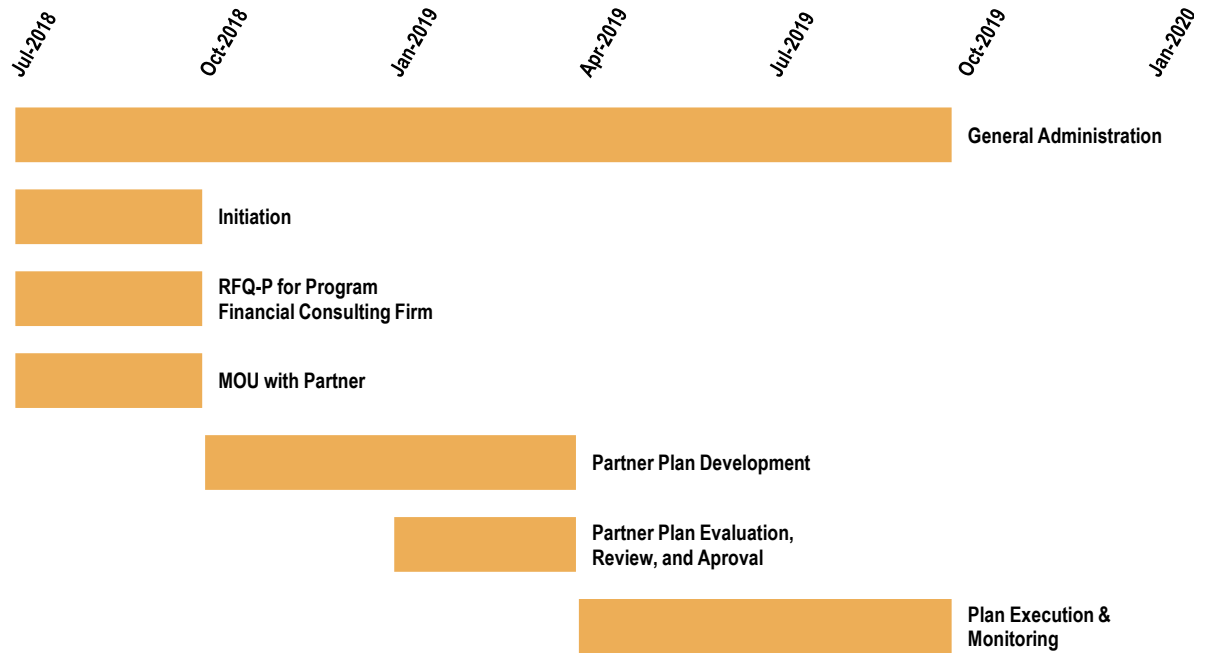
Jul-2018
Oct-2018
Jan-2019
Apr-2019
Jul-2019
Oct-2019
Jan-2020

General Administration

Initiation

RFQ-P for Program Financial Consulting Firm

MOU with Partner

Partner Plan Development

Partner Plan Evaluation, Review, and Aproval

Plan Execution & Monitoring